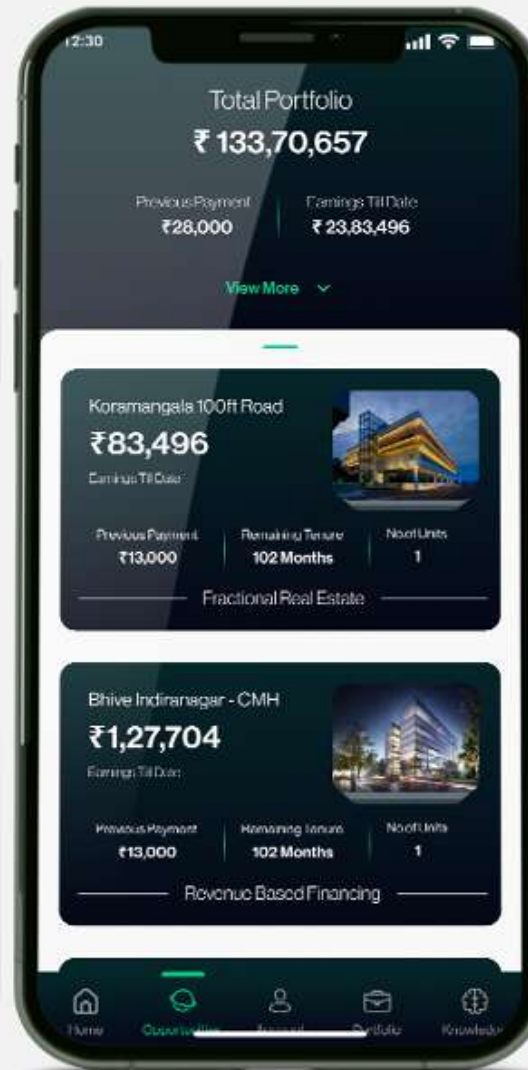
12:30

Total Portfolio
₹ 133,70,657

Previous Payment
₹28,000

Earnings Till Date
₹ 23,83,496

View More

Koramangala 100ft Road
₹83,496
Earnings Till Date

Previous Payment
₹13,000

Remaining Tenure
102 Months

No of Units
1

Fractional Real Estate

Bhive Indiranagar - CMH
₹1,27,704
Earnings Till Date

Previous Payment
₹13,000

Remaining Tenure
102 Months

No of Units
1

Revenue Based Financing

Home
Opportunities
Account
Portfolio
Knowledge